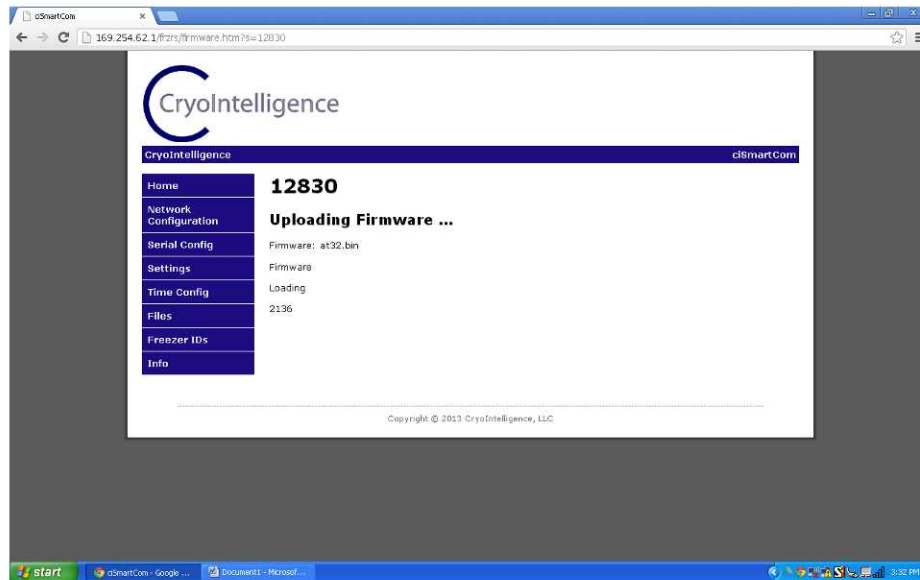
ciSmartCom

169.254.62.1/frzrs/firmware.htm?s=12830

CryoIntelligence

CryoIntelligence

ciSmartCom

Home

Network Configuration

Serial Config

Settings

Time Config

Files

Freezer IDs

Info

12830

Uploading Firmware ...

Firmware: at32.bin

Firmware

Loading

2136

Copyright © 2013 CryoIntelligence, LLC

start

ciSmartCom - Google ...

Document1 - Microsof...

3:32 PM